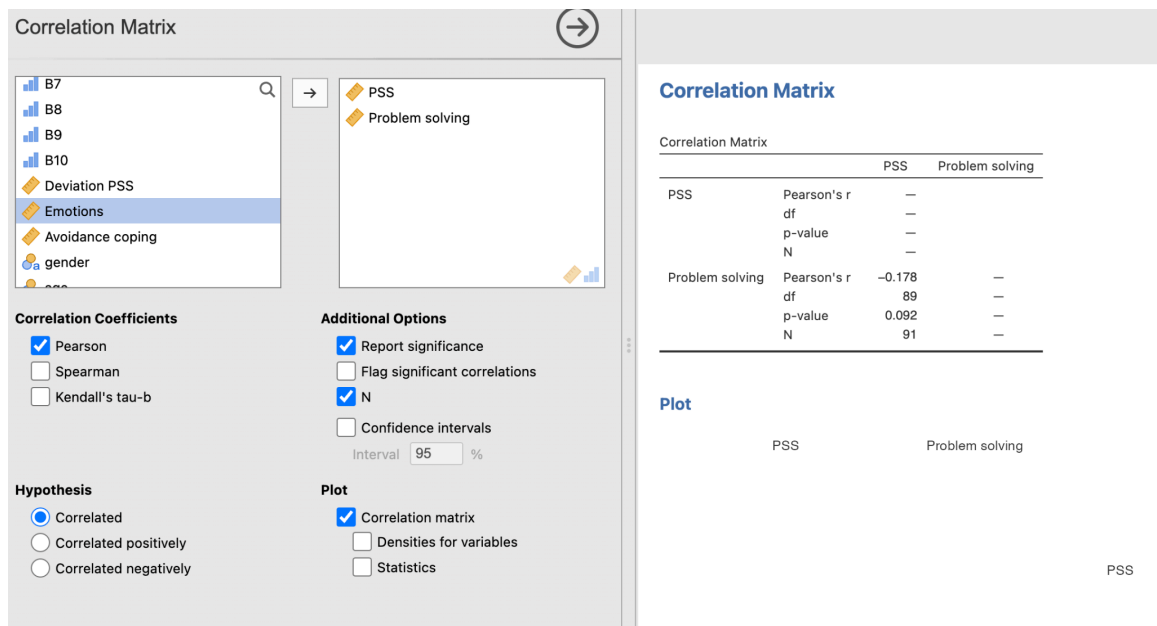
Correlation Matrix

B7
B8
B9
B10
Deviation PSS
Emotions
Avoidance coping
gender

PSS
Problem solving

Correlation Coefficients
Pearson
Spearman
Kendall's tau-b

Additional Options
Report significance
Flag significant correlations
N
Confidence intervals
Interval 95 %

Hypothesis
Correlated
Correlated positively
Correlated negatively

Plot
Correlation matrix
Densities for variables
Statistics

Correlation Matrix

Correlation Matrix

| | | PSS | Problem solving |
|---|---|---|---|
| PSS | Pearson's r | — | |
| | df | — | |
| | p-value | — | |
| | N | — | |
| Problem solving | Pearson's r | −0.178 | — |
| | df | 89 | — |
| | p-value | 0.092 | — |
| | N | 91 | — |

Plot

PSS Problem solving

PSS